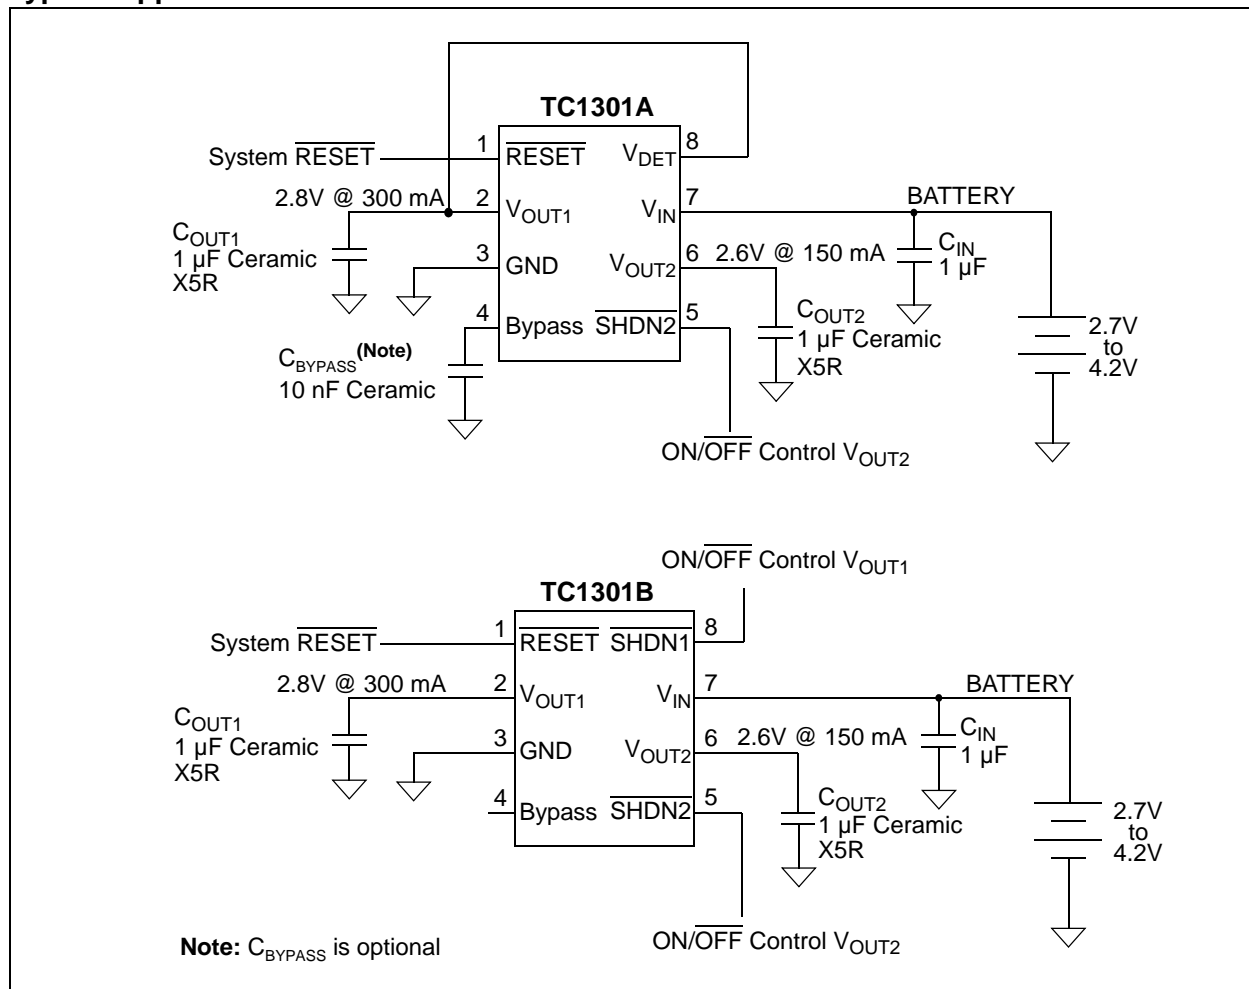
TC1301A

System $\overline{RESET}$

1 $\overline{RESET}$

$V_{DET}$ 8

2.8V @ 300 mA

2 $V_{OUT1}$

$V_{IN}$ 7

BATTERY

$C_{OUT1}$
1 µF Ceramic
X5R

3 GND

$V_{OUT2}$ 6

2.6V @ 150 mA

$C_{IN}$
1 µF

4 Bypass

$\overline{SHDN2}$ 5

$C_{OUT2}$
1 µF Ceramic
X5R

2.7V
to
4.2V

$C_{BYPASS}$**(Note)**
10 nF Ceramic

ON/$\overline{OFF}$ Control $V_{OUT2}$

ON/$\overline{OFF}$ Control $V_{OUT1}$

TC1301B

System $\overline{RESET}$

1 $\overline{RESET}$

$\overline{SHDN1}$ 8

2.8V @ 300 mA

2 $V_{OUT1}$

$V_{IN}$ 7

BATTERY

$C_{OUT1}$
1 µF Ceramic
X5R

3 GND

$V_{OUT2}$ 6

2.6V @ 150 mA

$C_{IN}$
1 µF

4 Bypass

$\overline{SHDN2}$ 5

$C_{OUT2}$
1 µF Ceramic
X5R

2.7V
to
4.2V

**Note:** $C_{BYPASS}$ is optional

ON/$\overline{OFF}$ Control $V_{OUT2}$